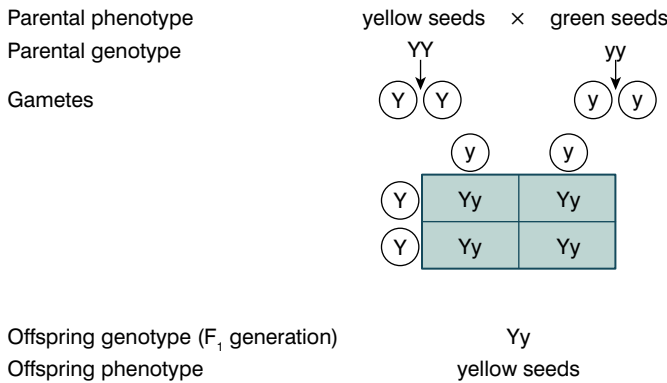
Parental phenotype yellow seeds × green seeds
Parental genotype YY yy

Gametes Y Y y y

| | y | y |
|---|---|---|
| Y | Yy | Yy |
| Y | Yy | Yy |

Offspring genotype ($F_1$ generation) Yy
Offspring phenotype yellow seeds